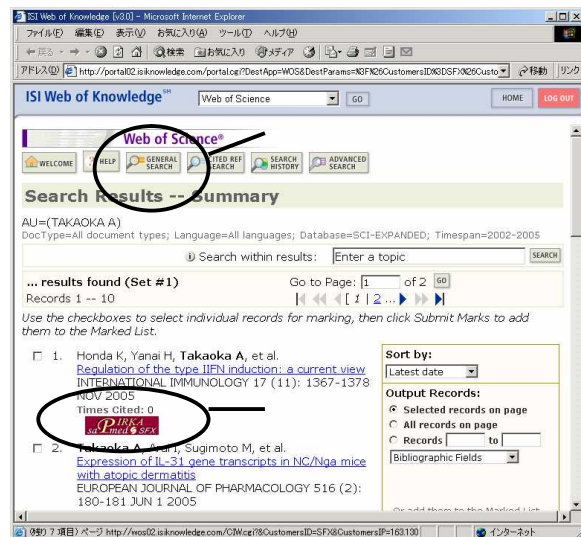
ISI Web of Knowledge [v3.0] - Microsoft Internet Explorer

ファイル(F) 編集(E) 表示(V) お気に入り(A) ツール(T) ヘルプ(H)

戻る 検索 お気に入り メディア

アドレス(D) http://portal02.isiknowledge.com/portal.cgi?DestApp=WOS&DestParams=%3FN%26CustomersID%3DSFX%26Custo 移動 リンク

ISI Web of Knowledge℠ Web of Science GO HOME LOG OUT

Web of Science®

WELCOME HELP GENERAL SEARCH CITED REF SEARCH SEARCH HISTORY ADVANCED SEARCH

Search Results -- Summary

AU=(TAKAOKA A)
DocType=All document types; Language=All languages; Database=SCI-EXPANDED; Timespan=2002-2005

Search within results: Enter a topic SEARCH

... results found (Set #1) Go to Page: 1 of 2 GO
Records 1 -- 10 [ 1 | 2 ... ]

Use the checkboxes to select individual records for marking, then click Submit Marks to add them to the Marked List.

1. Honda K, Yanai H, Takaoka A, et al.
Regulation of the type IIFN induction: a current view
INTERNATIONAL IMMUNOLOGY 17 (11): 1367-1378 NOV 2005
Times Cited: 0
PIRKA saPmed SFX

2. Takaoka A, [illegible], Sugimoto M, et al.
Expression of IL-31 gene transcripts in NC/Nga mice with atopic dermatitis
EUROPEAN JOURNAL OF PHARMACOLOGY 516 (2): 180-181 JUN 1 2005

Sort by:
Latest date

Output Records:
Selected records on page
All records on page
Records [ ] to [ ]
Bibliographic Fields

Or add them to the Marked List

(残り 7 項目) ページ http://wos02.isiknowledge.com/CIW.cgi?&CustomersID=SFX&CustomersIP=163.130 インターネット